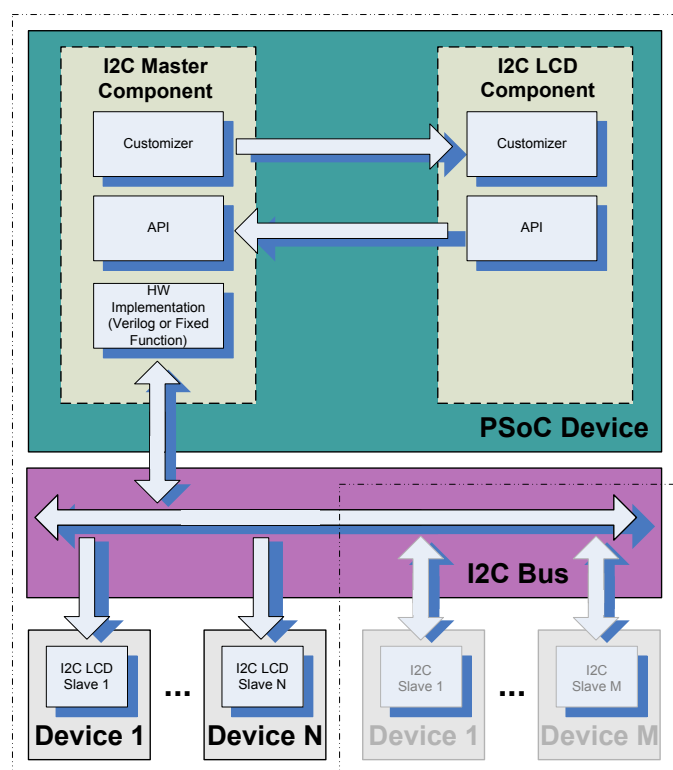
I2C Master Component

I2C LCD Component

Customizer

Customizer

API

API

HW Implementation (Verilog or Fixed Function)

PSoC Device

I2C Bus

I2C LCD Slave 1

...

I2C LCD Slave N

I2C Slave 1

...

I2C Slave M

Device 1

Device N

Device 1

Device M